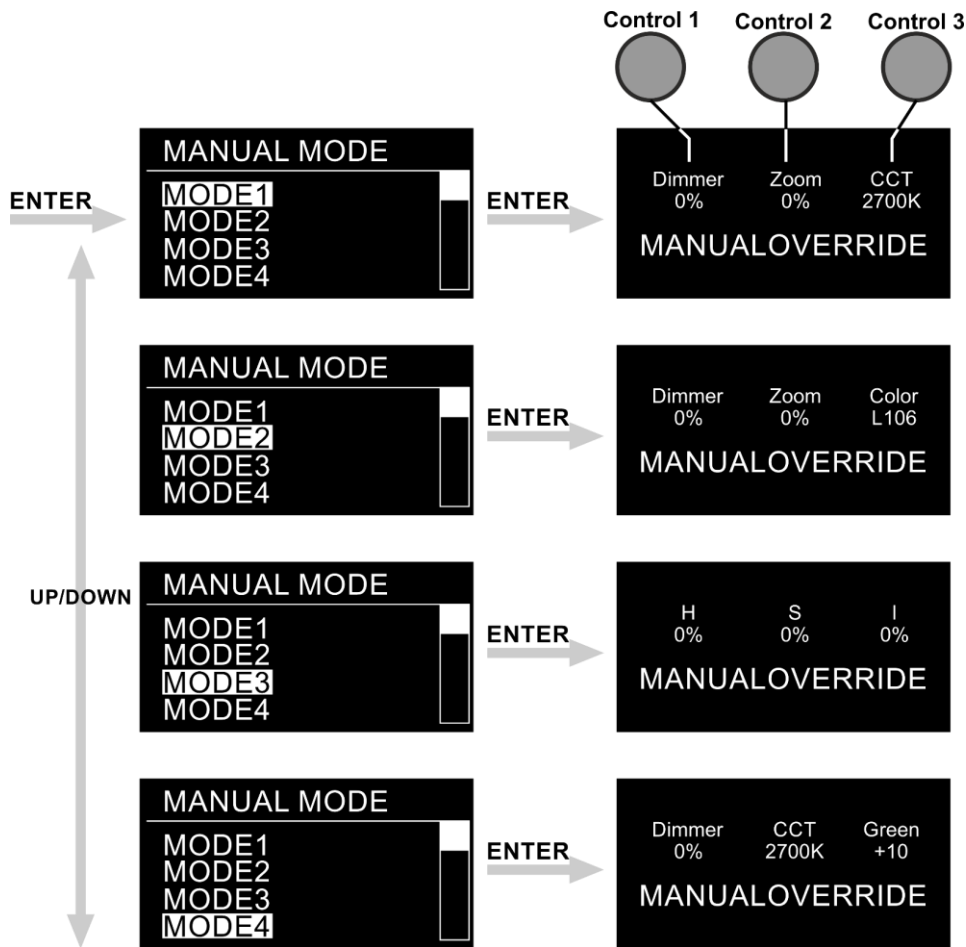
Control 1
Control 2
Control 3

ENTER

MANUAL MODE
MODE1
MODE2
MODE3
MODE4

ENTER

Dimmer 0%
Zoom 0%
CCT 2700K
MANUALOVERRIDE

MANUAL MODE
MODE1
MODE2
MODE3
MODE4

ENTER

Dimmer 0%
Zoom 0%
Color L106
MANUALOVERRIDE

UP/DOWN

MANUAL MODE
MODE1
MODE2
MODE3
MODE4

ENTER

H 0%
S 0%
I 0%
MANUALOVERRIDE

MANUAL MODE
MODE1
MODE2
MODE3
MODE4

ENTER

Dimmer 0%
CCT 2700K
Green +10
MANUALOVERRIDE